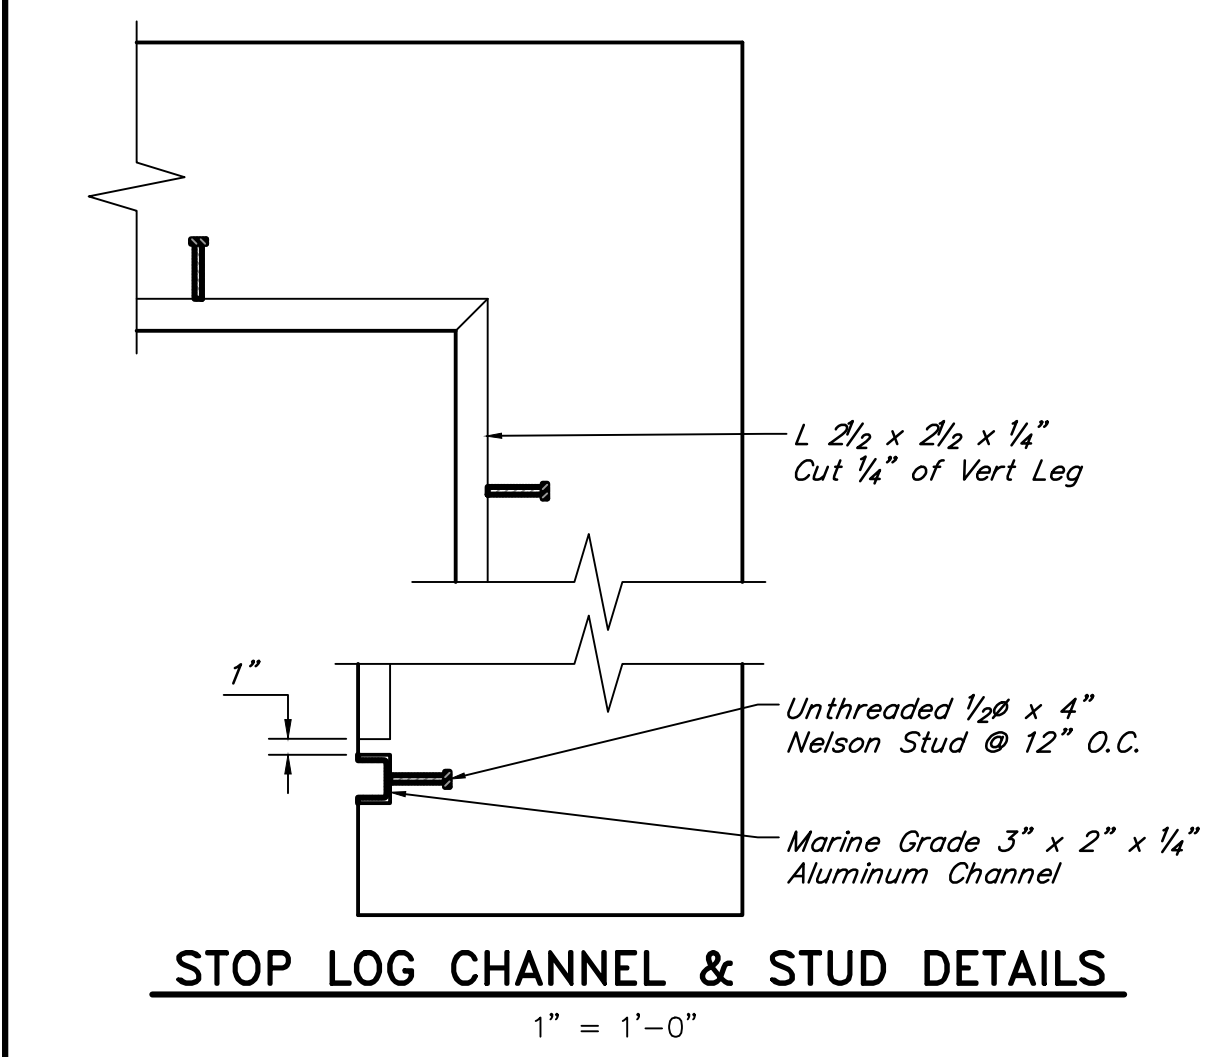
L $2\frac{1}{2}$ x $2\frac{1}{2}$ x $\frac{1}{4}$"
Cut $\frac{1}{4}$" of Vert Leg

1"

Unthreaded $\frac{1}{2}$Ø x 4"
Nelson Stud @ 12" O.C.

Marine Grade 3" x 2" x $\frac{1}{4}$"
Aluminum Channel

STOP LOG CHANNEL & STUD DETAILS

1" = 1'–0"